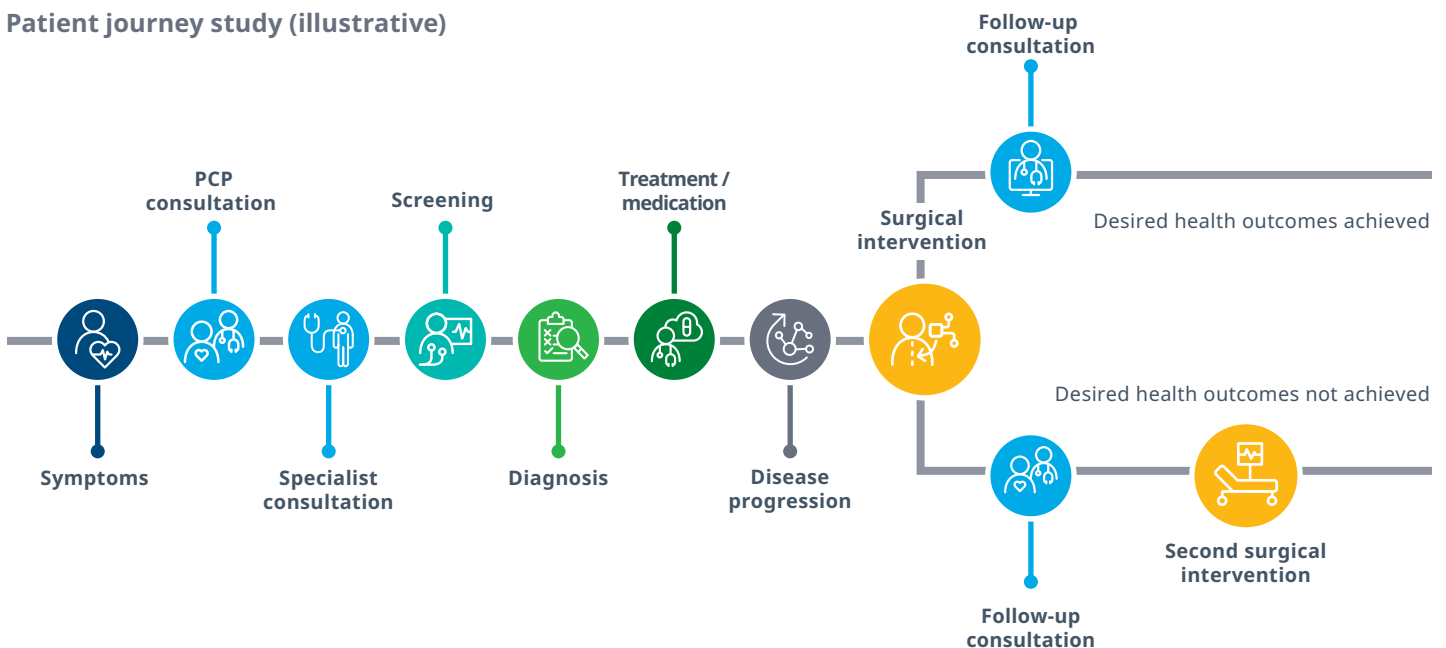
Patient journey study (illustrative)

PCP consultation

Screening

Treatment / medication

Surgical intervention

Follow-up consultation

Desired health outcomes achieved

Symptoms

Specialist consultation

Diagnosis

Disease progression

Desired health outcomes not achieved

Second surgical intervention

Follow-up consultation